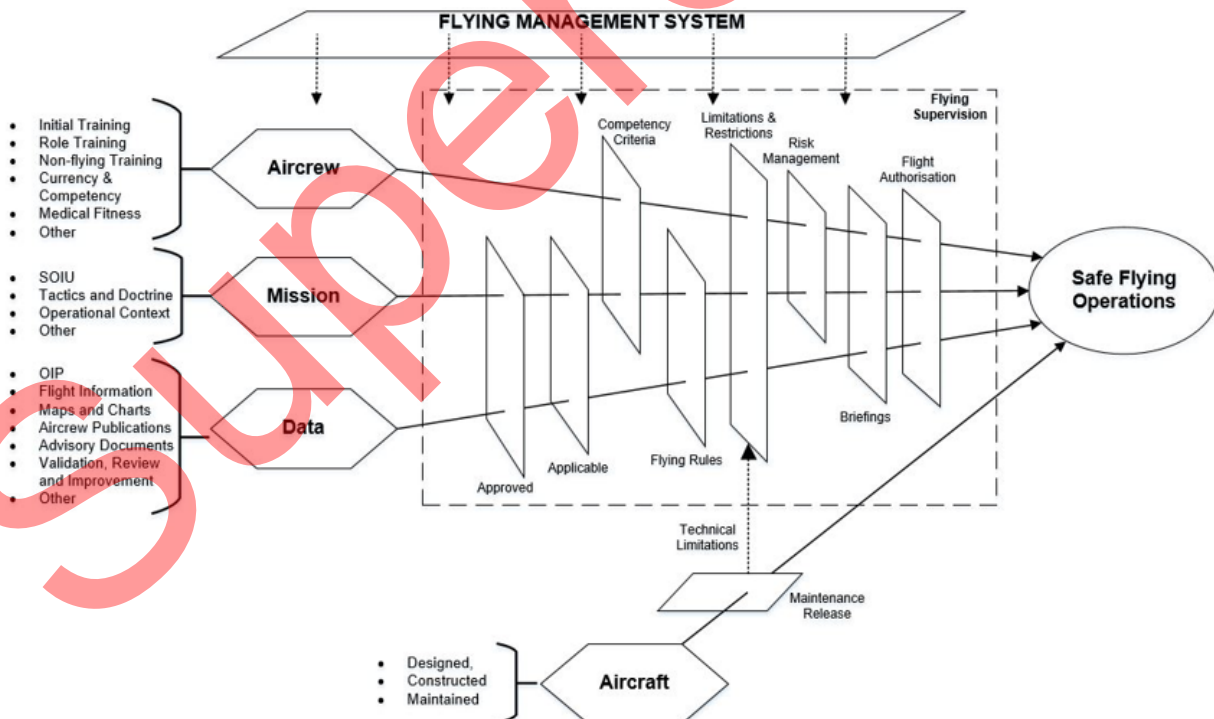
FLYING MANAGEMENT SYSTEM

Flying Supervision

- Initial Training
- Role Training
- Non-flying Training
- Currency & Competency
- Medical Fitness
- Other

Aircrew

- SOIU
- Tactics and Doctrine
- Operational Context
- Other

Mission

- OIP
- Flight Information
- Maps and Charts
- Aircrew Publications
- Advisory Documents
- Validation, Review and Improvement
- Other

Data

Competency Criteria

Limitations & Restrictions

Risk Management

Flight Authorisation

Approved

Applicable

Flying Rules

Briefings

Safe Flying Operations

Technical Limitations

Maintenance Release

- Designed,
- Constructed
- Maintained

Aircraft

Superseded